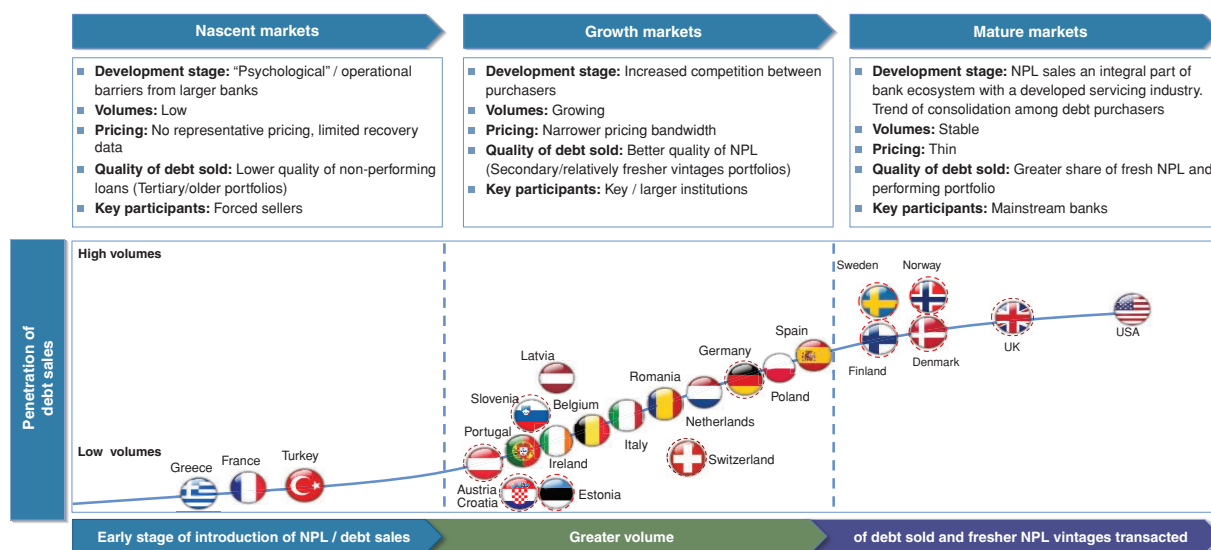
Nascent markets

Growth markets

Mature markets

Development stage: "Psychological" / operational barriers from larger banks
Volumes: Low
Pricing: No representative pricing, limited recovery data
Quality of debt sold: Lower quality of non-performing loans (Tertiary/older portfolios)
Key participants: Forced sellers

Development stage: Increased competition between purchasers
Volumes: Growing
Pricing: Narrower pricing bandwidth
Quality of debt sold: Better quality of NPL (Secondary/relatively fresher vintages portfolios)
Key participants: Key / larger institutions

Development stage: NPL sales an integral part of bank ecosystem with a developed servicing industry. Trend of consolidation among debt purchasers
Volumes: Stable
Pricing: Thin
Quality of debt sold: Greater share of fresh NPL and performing portfolio
Key participants: Mainstream banks

Penetration of debt sales

High volumes

Low volumes

Greece
France
Turkey
Austria
Croatia
Estonia
Portugal
Ireland
Slovenia
Belgium
Latvia
Italy
Romania
Netherlands
Switzerland
Germany
Spain
Poland
Sweden
Norway
Finland
Denmark
UK
USA

Early stage of introduction of NPL / debt sales

Greater volume

of debt sold and fresher NPL vintages transacted